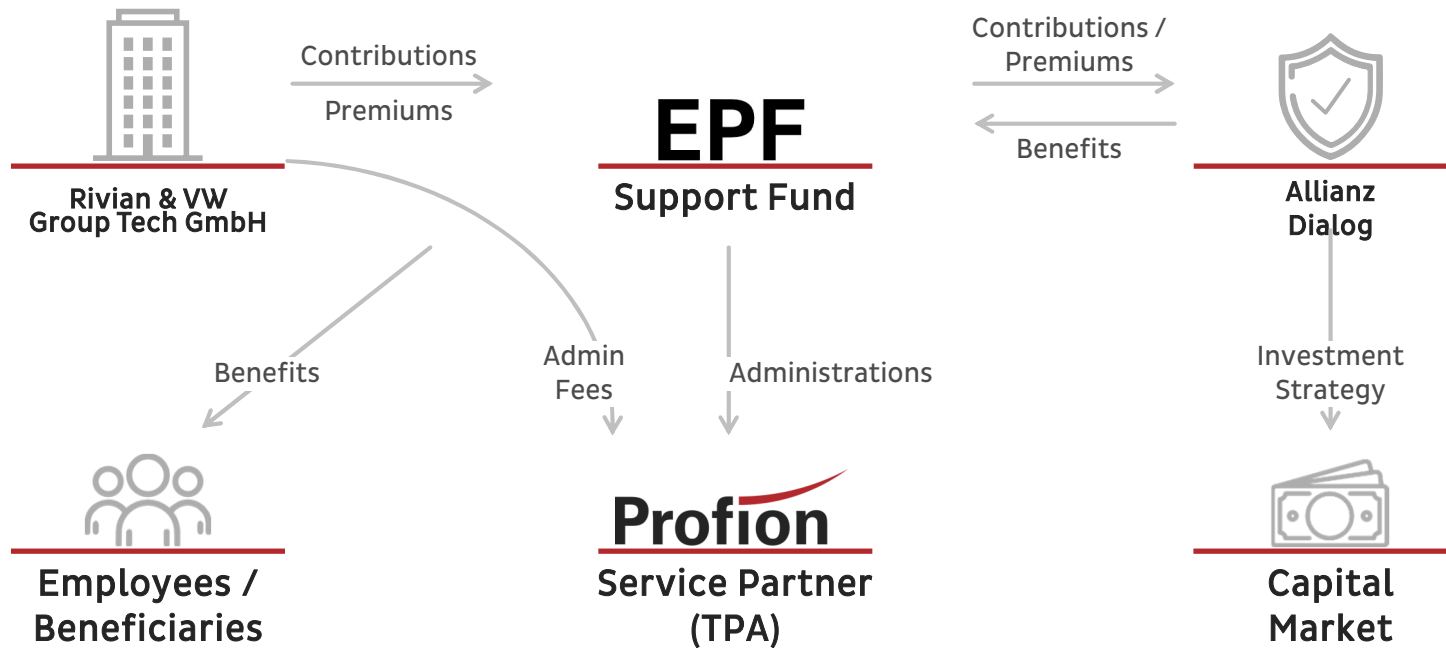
Contributions
Premiums

EPF
Support Fund

Contributions /
Premiums

Benefits

Rivian & VW
Group Tech GmbH

Allianz
Dialog

Benefits

Admin
Fees

Administrations

Investment
Strategy

Employees /
Beneficiaries

Profion
Service Partner
(TPA)

Capital
Market